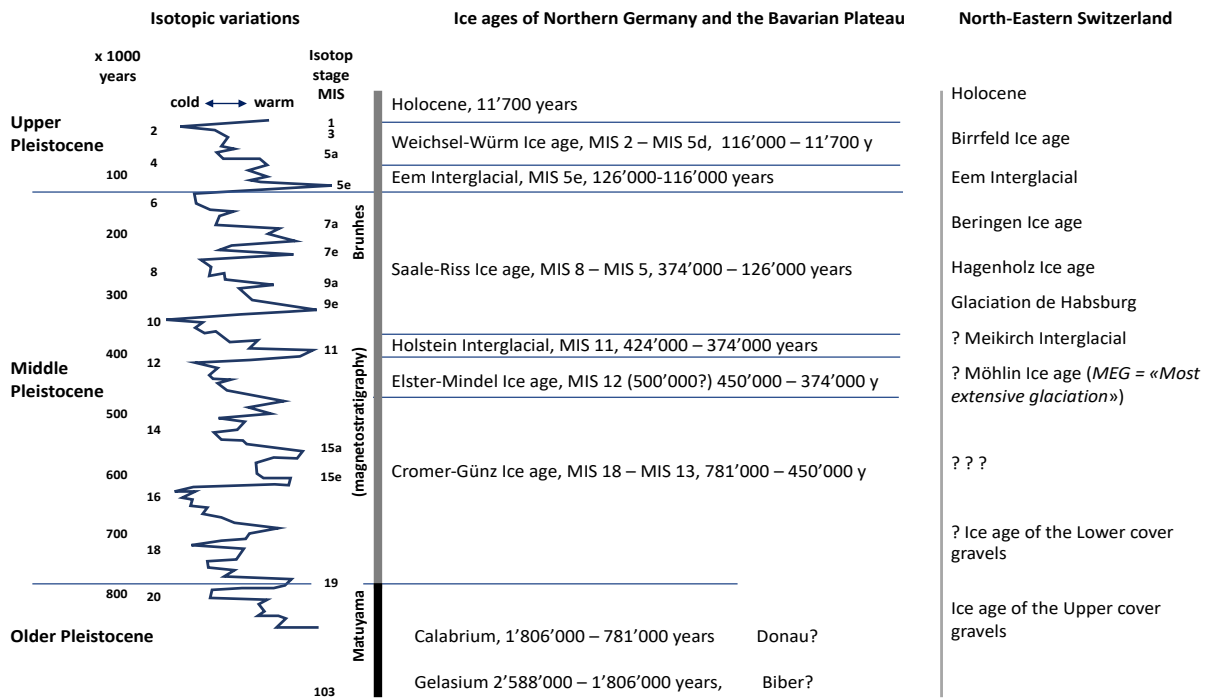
Isotopic variations

Ice ages of Northern Germany and the Bavarian Plateau

North-Eastern Switzerland

x 1000 years

Isotop stage MIS

cold ⟷ warm

Upper Pleistocene

Middle Pleistocene

Older Pleistocene

100
200
300
400
500
600
700
800

2
4
6
8
10
12
14
16
18
20
103

1
3
5a
5e
7a
7e
9a
9e
11
15a
15e
19

Brunhes

(magnetostratigraphy)

Matuyama

Holocene, 11'700 years

Weichsel-Würm Ice age, MIS 2 – MIS 5d, 116'000 – 11'700 y

Eem Interglacial, MIS 5e, 126'000-116'000 years

Saale-Riss Ice age, MIS 8 – MIS 5, 374'000 – 126'000 years

Holstein Interglacial, MIS 11, 424'000 – 374'000 years

Elster-Mindel Ice age, MIS 12 (500'000?) 450'000 – 374'000 y

Cromer-Günz Ice age, MIS 18 – MIS 13, 781'000 – 450'000 y

Calabrium, 1'806'000 – 781'000 years Donau?

Gelasium 2'588'000 – 1'806'000 years, Biber?

Holocene

Birrfeld Ice age

Eem Interglacial

Beringen Ice age

Hagenholz Ice age

Glaciation de Habsburg

? Meikirch Interglacial

? Möhlin Ice age (*MEG = «Most extensive glaciation*»)

? ? ?

? Ice age of the Lower cover gravels

Ice age of the Upper cover gravels